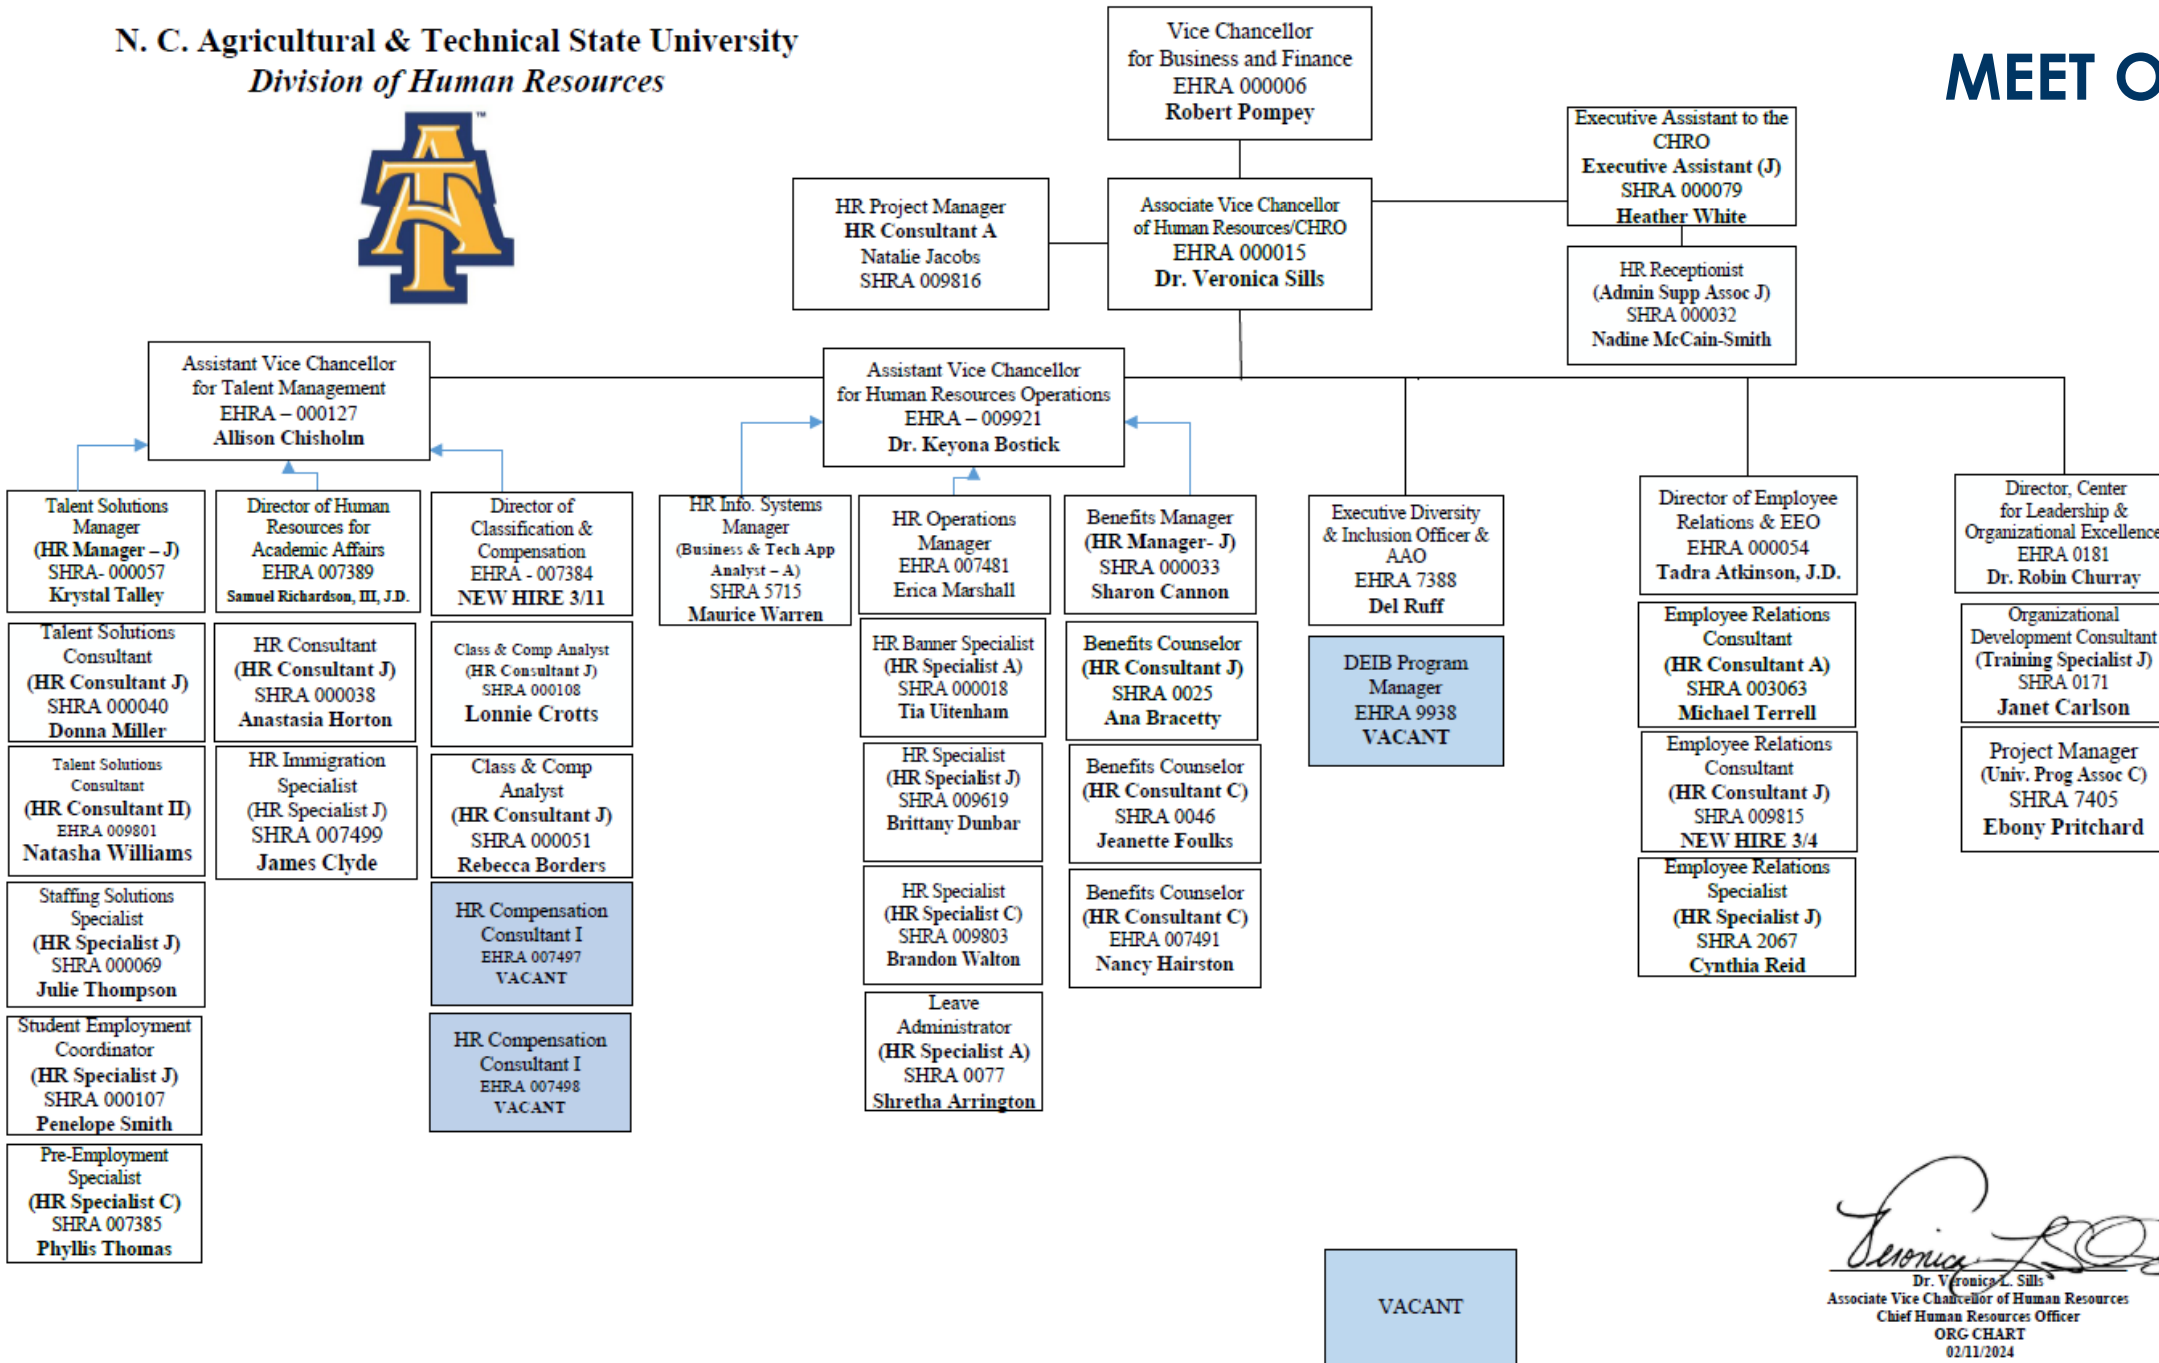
N. C. Agricultural & Technical State University
Division of Human Resources

MEET O

Vice Chancellor for Business and Finance EHRA 000006 Robert Pompey

Executive Assistant to the CHRO Executive Assistant (J) SHRA 000079 Heather White

HR Project Manager HR Consultant A Natalie Jacobs SHRA 009816

Associate Vice Chancellor of Human Resources/CHRO EHRA 000015 Dr. Veronica Sills

HR Receptionist (Admin Supp Assoc J) SHRA 000032 Nadine McCain-Smith

Assistant Vice Chancellor for Talent Management EHRA – 000127 Allison Chisholm

Assistant Vice Chancellor for Human Resources Operations EHRA – 009921 Dr. Keyona Bostick

Talent Solutions Manager (HR Manager – J) SHRA- 000057 Krystal Talley

Director of Human Resources for Academic Affairs EHRA 007389 Samuel Richardson, III, J.D.

Director of Classification & Compensation EHRA - 007384 NEW HIRE 3/11

HR Info. Systems Manager (Business & Tech App Analyst – A) SHRA 5715 Maurice Warren

HR Operations Manager EHRA 007481 Erica Marshall

Benefits Manager (HR Manager- J) SHRA 000033 Sharon Cannon

Executive Diversity & Inclusion Officer & AAO EHRA 7388 Del Ruff

Director of Employee Relations & EEO EHRA 000054 Tadra Atkinson, J.D.

Director, Center for Leadership & Organizational Excellence EHRA 0181 Dr. Robin Churray

Talent Solutions Consultant (HR Consultant J) SHRA 000040 Donna Miller

HR Consultant (HR Consultant J) SHRA 000038 Anastasia Horton

Class & Comp Analyst (HR Consultant J) SHRA 000108 Lonnie Crotts

HR Banner Specialist (HR Specialist A) SHRA 000018 Tia Uitenham

Benefits Counselor (HR Consultant J) SHRA 0025 Ana Bracetty

DEIB Program Manager EHRA 9938 VACANT

Employee Relations Consultant (HR Consultant A) SHRA 003063 Michael Terrell

Organizational Development Consultant (Training Specialist J) SHRA 0171 Janet Carlson

Talent Solutions Consultant (HR Consultant II) EHRA 009801 Natasha Williams

HR Immigration Specialist (HR Specialist J) SHRA 007499 James Clyde

Class & Comp Analyst (HR Consultant J) SHRA 000051 Rebecca Borders

HR Specialist (HR Specialist J) SHRA 009619 Brittany Dunbar

Benefits Counselor (HR Consultant C) SHRA 0046 Jeanette Foulks

Employee Relations Consultant (HR Consultant J) SHRA 009815 NEW HIRE 3/4

Project Manager (Univ. Prog Assoc C) SHRA 7405 Ebony Pritchard

Staffing Solutions Specialist (HR Specialist J) SHRA 000069 Julie Thompson

HR Compensation Consultant I EHRA 007497 VACANT

HR Specialist (HR Specialist C) SHRA 009803 Brandon Walton

Benefits Counselor (HR Consultant C) EHRA 007491 Nancy Hairston

Employee Relations Specialist (HR Specialist J) SHRA 2067 Cynthia Reid

Student Employment Coordinator (HR Specialist J) SHRA 000107 Penelope Smith

HR Compensation Consultant I EHRA 007498 VACANT

Leave Administrator (HR Specialist A) SHRA 0077 Shretha Arrington

Pre-Employment Specialist (HR Specialist C) SHRA 007385 Phyllis Thomas

VACANT

Veronica L. Sills
Dr. Veronica L. Sills
Associate Vice Chancellor of Human Resources
Chief Human Resources Officer
ORG CHART
02/11/2024